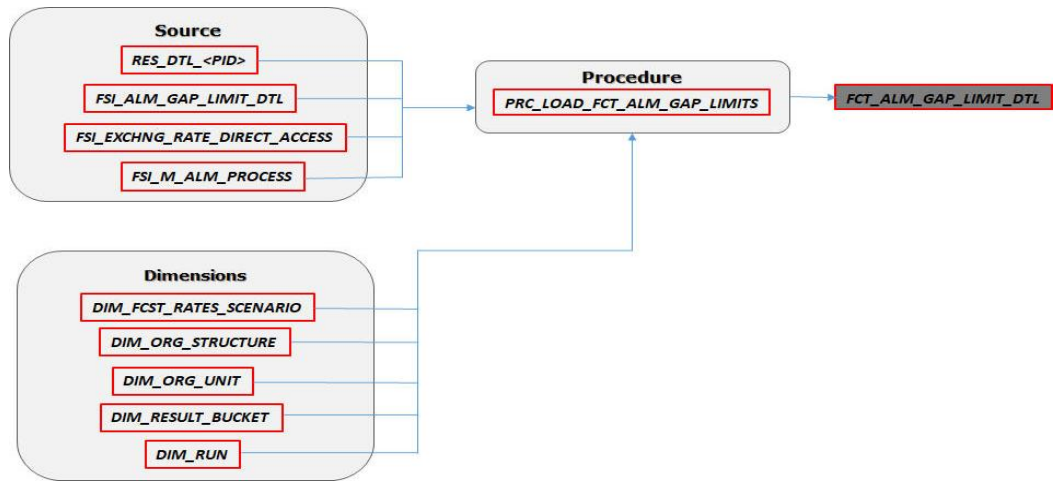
Source

RES_DTL_<PID>

FSI_ALM_GAP_LIMIT_DTL

FSI_EXCHNG_RATE_DIRECT_ACCESS

FSI_M_ALM_PROCESS

Procedure

PRC_LOAD_FCT_ALM_GAP_LIMITS

FCT_ALM_GAP_LIMIT_DTL

Dimensions

DIM_FCST_RATES_SCENARIO

DIM_ORG_STRUCTURE

DIM_ORG_UNIT

DIM_RESULT_BUCKET

DIM_RUN